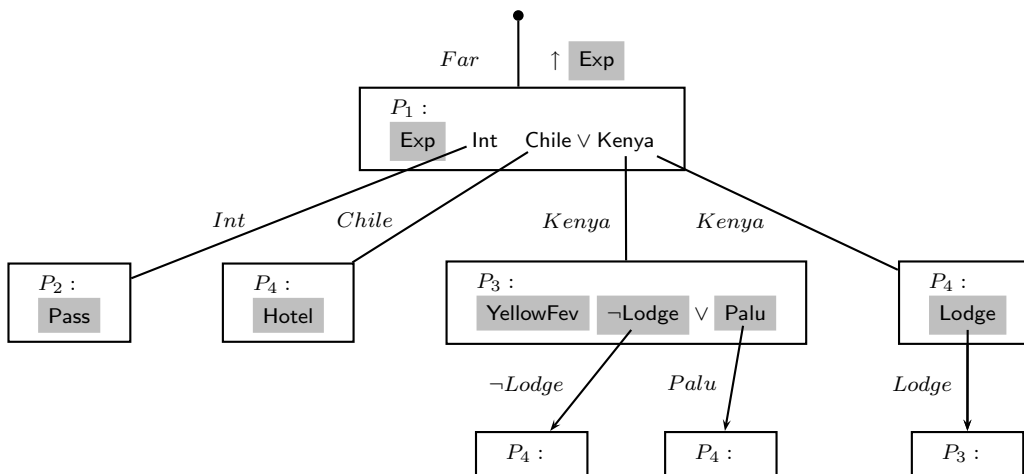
$Far$

$\uparrow$ Exp

$P_1$ :

Exp Int Chile $\vee$ Kenya

$Int$

$Chile$

$Kenya$

$Kenya$

$P_2$ :

Pass

$P_4$ :

Hotel

$P_3$ :

YellowFev $\neg$Lodge $\vee$ Palu

$P_4$ :

Lodge

$\neg Lodge$

$Palu$

$Lodge$

$P_4$ :

$P_4$ :

$P_3$ :